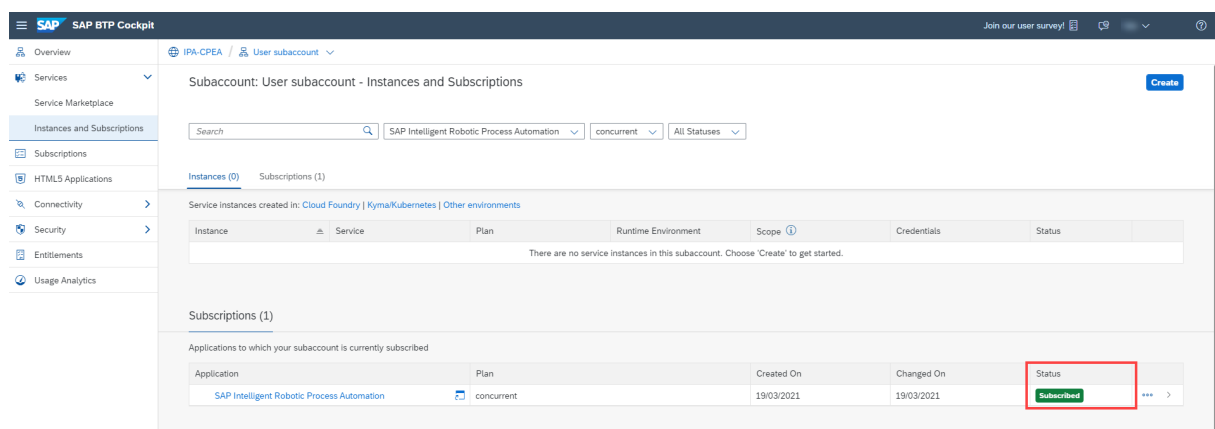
SAP SAP BTP Cockpit

Join our user survey!

Overview
Services
Service Marketplace
Instances and Subscriptions
Subscriptions
HTML5 Applications
Connectivity
Security
Entitlements
Usage Analytics

IPA-CPEA / User subaccount

Subaccount: User subaccount - Instances and Subscriptions

Create

Search | SAP Intelligent Robotic Process Automation | concurrent | All Statuses

Instances (0) Subscriptions (1)

Service instances created in: Cloud Foundry | Kyma/Kubernetes | Other environments

| Instance | Service | Plan | Runtime Environment | Scope | Credentials | Status |
|---|---|---|---|---|---|---|
| There are no service instances in this subaccount. Choose 'Create' to get started. | | | | | | |

Subscriptions (1)

Applications to which your subaccount is currently subscribed

| Application | Plan | Created On | Changed On | Status |
|---|---|---|---|---|
| SAP Intelligent Robotic Process Automation | concurrent | 19/03/2021 | 19/03/2021 | Subscribed |